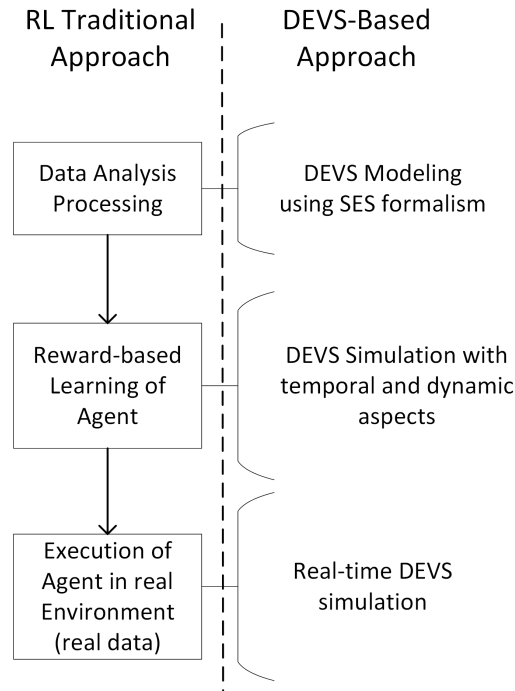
RL Traditional Approach

DEVS-Based Approach

Data Analysis Processing

DEVS Modeling using SES formalism

Reward-based Learning of Agent

DEVS Simulation with temporal and dynamic aspects

Execution of Agent in real Environment (real data)

Real-time DEVS simulation